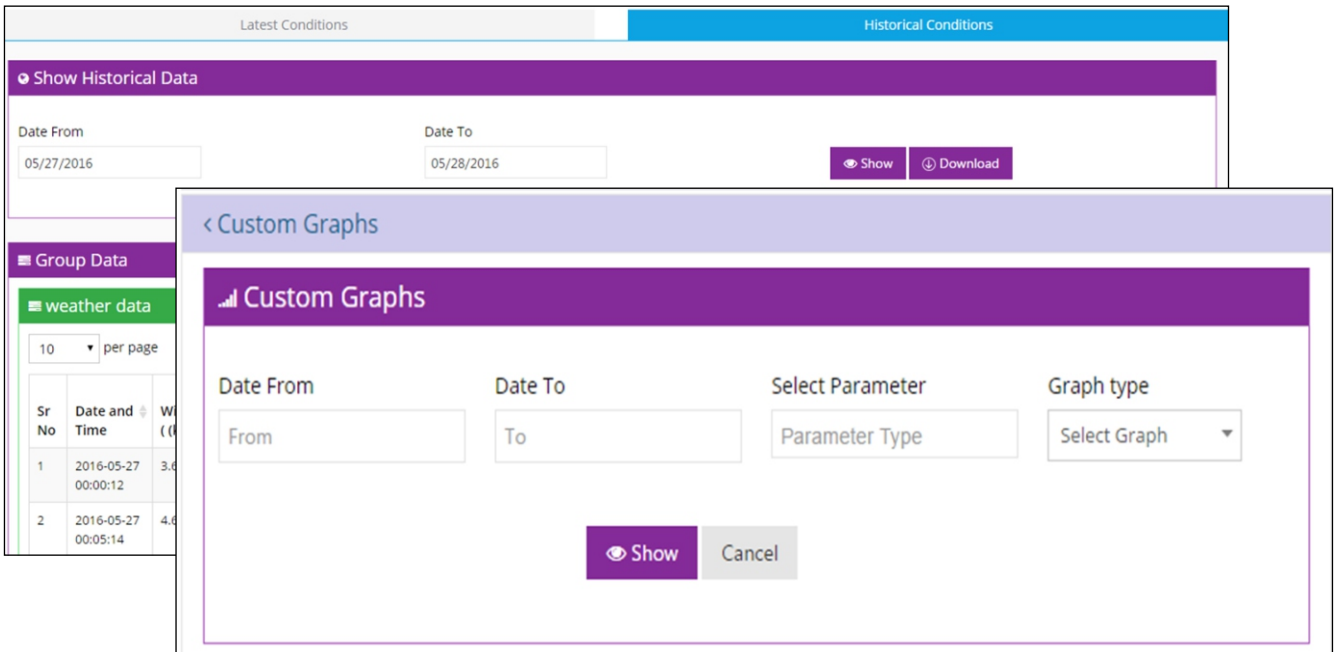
Latest Conditions

Historical Conditions

Show Historical Data

Date From
05/27/2016

Date To
05/28/2016

Show

Download

Group Data

weather data

10 per page

| Sr No | Date and Time | Wi ( |
|---|---|---|
| 1 | 2016-05-27 00:00:12 | 3.6 |
| 2 | 2016-05-27 00:05:14 | 4.6 |

‹ Custom Graphs

Custom Graphs

Date From
From

Date To
To

Select Parameter
Parameter Type

Graph type
Select Graph

Show

Cancel